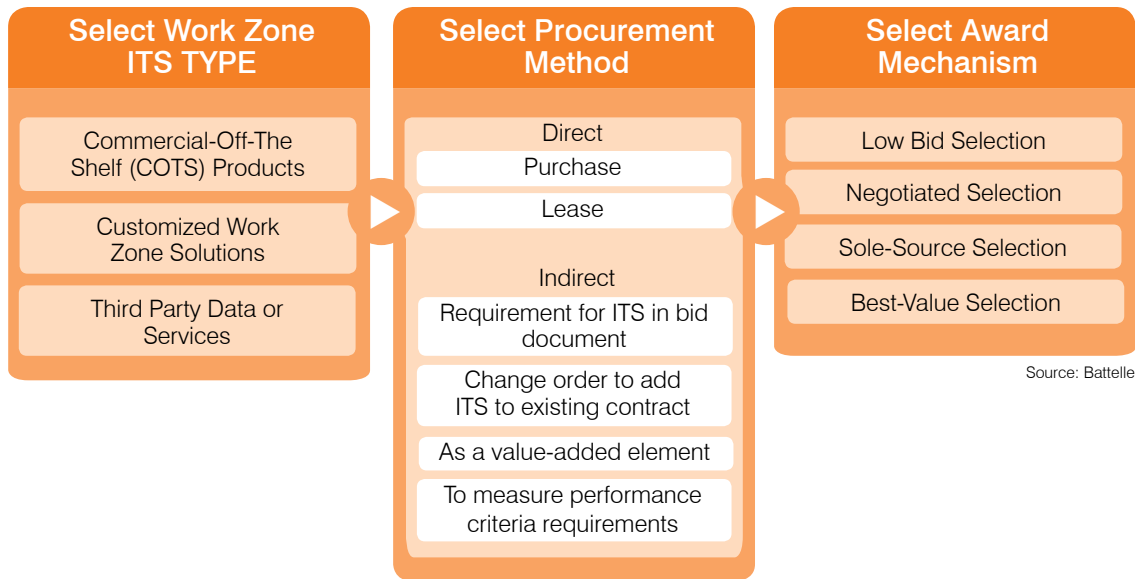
Select Work Zone ITS TYPE

Commercial-Off-The Shelf (COTS) Products

Customized Work Zone Solutions

Third Party Data or Services

Select Procurement Method

Direct

Purchase

Lease

Indirect

Requirement for ITS in bid document

Change order to add ITS to existing contract

As a value-added element

To measure performance criteria requirements

Select Award Mechanism

Low Bid Selection

Negotiated Selection

Sole-Source Selection

Best-Value Selection

Source: Battelle